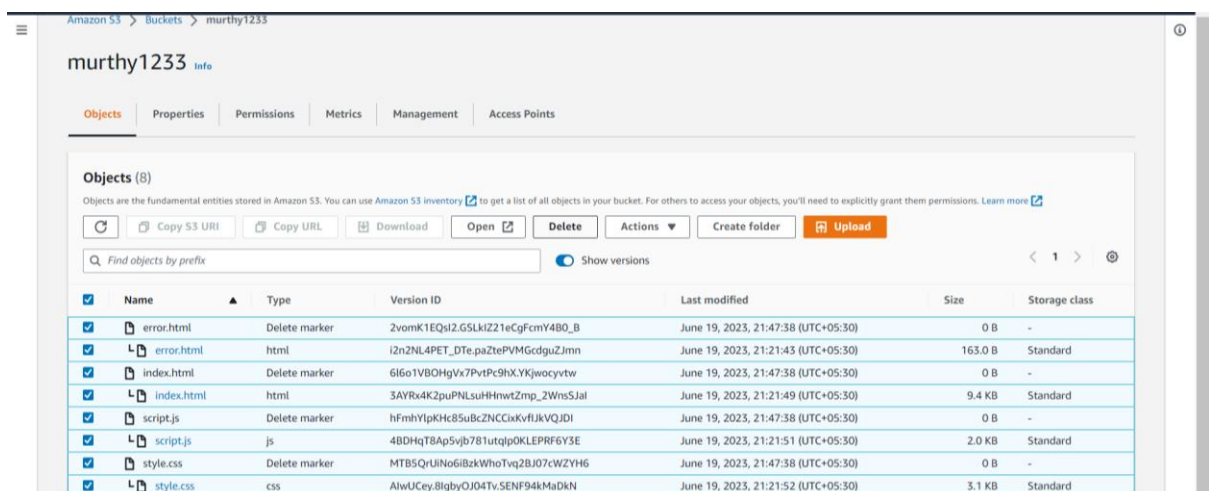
Amazon S3 > Buckets > murthy1233

murthy1233 Info

Objects | Properties | Permissions | Metrics | Management | Access Points

Objects (8)

Objects are the fundamental entities stored in Amazon S3. You can use Amazon S3 inventory to get a list of all objects in your bucket. For others to access your objects, you'll need to explicitly grant them permissions. Learn more

Copy S3 URI | Copy URL | Download | Open | Delete | Actions ▼ | Create folder | Upload

Find objects by prefix

Show versions

< 1 >

| Name | Type | Version ID | Last modified | Size | Storage class |
|---|---|---|---|---|---|
| error.html | Delete marker | 2vomK1EQsI2.GSLkIZ21eCgFcmY4B0_B | June 19, 2023, 21:47:38 (UTC+05:30) | 0 B | - |
| error.html | html | i2n2NL4PET_DTe.paZtePVMGcdguZJmn | June 19, 2023, 21:21:43 (UTC+05:30) | 163.0 B | Standard |
| index.html | Delete marker | 6l6o1VBOHgVx7PvtPc9hX.YKjwocyvtw | June 19, 2023, 21:47:38 (UTC+05:30) | 0 B | - |
| index.html | html | 3AYRx4K2puPNLsuHHnwtZmp_2WnsSJal | June 19, 2023, 21:21:49 (UTC+05:30) | 9.4 KB | Standard |
| script.js | Delete marker | hFmhYlpKHc85uBcZNCCixKvfIJkVQJDI | June 19, 2023, 21:47:38 (UTC+05:30) | 0 B | - |
| script.js | js | 4BDHqT8Ap5vjb781utqlp0KLEPRF6Y3E | June 19, 2023, 21:21:51 (UTC+05:30) | 2.0 KB | Standard |
| style.css | Delete marker | MTB5QrUiNo6iBzkWhoTvq2BJ07cWZYH6 | June 19, 2023, 21:47:38 (UTC+05:30) | 0 B | - |
| style.css | css | AlwUCey.8IgbyOJ04Tv.SENF94kMaDkN | June 19, 2023, 21:21:52 (UTC+05:30) | 3.1 KB | Standard |